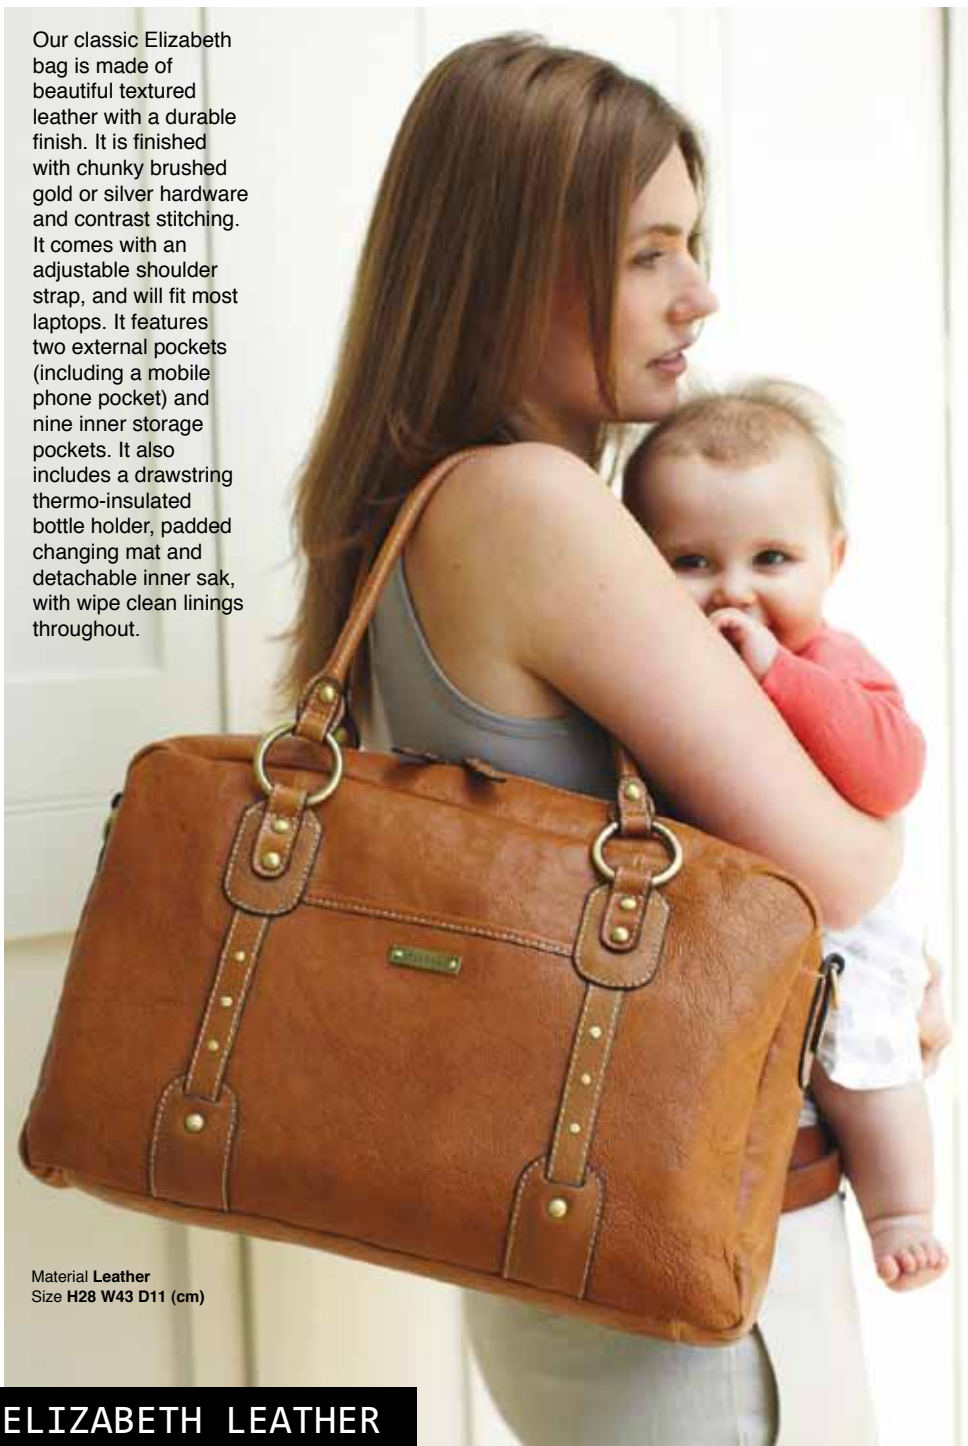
Our classic Elizabeth bag is made of beautiful textured leather with a durable finish. It is finished with chunky brushed gold or silver hardware and contrast stitching. It comes with an adjustable shoulder strap, and will fit most laptops. It features two external pockets (including a mobile phone pocket) and nine inner storage pockets. It also includes a drawstring thermo-insulated bottle holder, padded changing mat and detachable inner sak, with wipe clean linings throughout.

Material **Leather**
Size **H28 W43 D11 (cm)**

ELIZABETH LEATHER